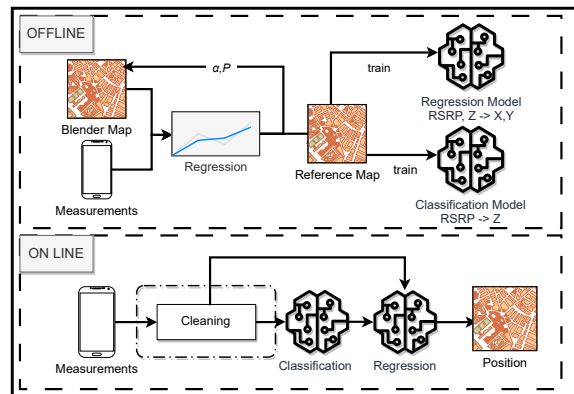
OFFLINE

$\alpha, P$

train

Regression Model
RSRP, Z -> X,Y

Blender Map

Regression

Reference Map

train

Measurements

Classification Model
RSRP -> Z

ON LINE

Cleaning

Measurements

Classification

Regression

Position